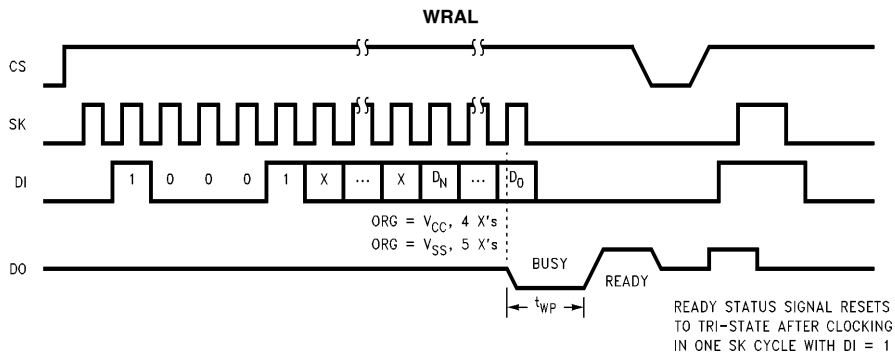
WRAL

CS

SK

DI

1 0 0 0 1 X ... X $D_N$ ... $D_0$

ORG = $V_{CC}$, 4 X's
ORG = $V_{SS}$, 5 X's

DO

BUSY

READY

$t_{WP}$

READY STATUS SIGNAL RESETS TO TRI-STATE AFTER CLOCKING IN ONE SK CYCLE WITH DI = 1